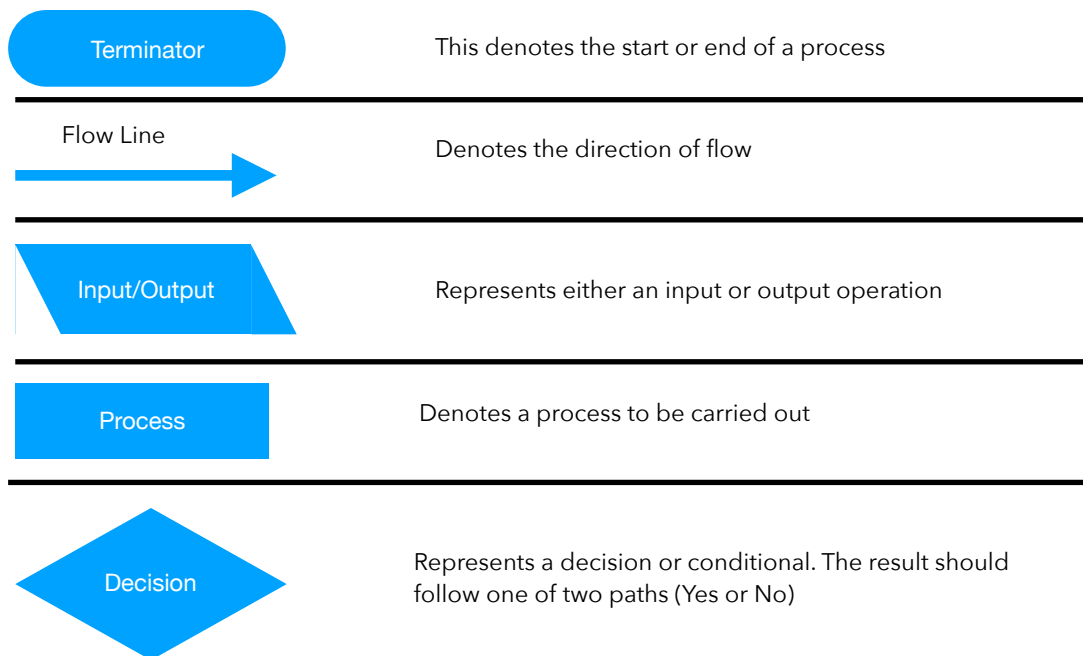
Terminator

This denotes the start or end of a process

Flow Line

Denotes the direction of flow

Input/Output

Represents either an input or output operation

Process

Denotes a process to be carried out

Decision

Represents a decision or conditional. The result should follow one of two paths (Yes or No)